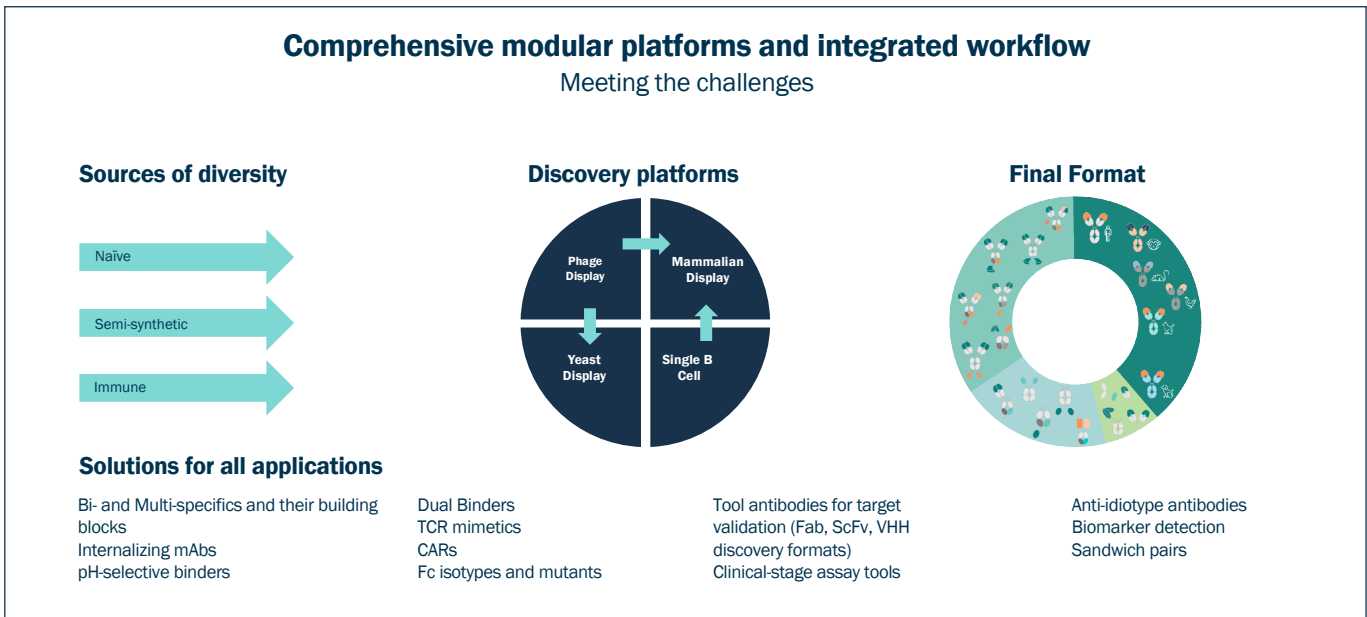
Comprehensive modular platforms and integrated workflow
Meeting the challenges

Sources of diversity

Naïve

Semi-synthetic

Immune

Discovery platforms

Phage Display

Mammalian Display

Yeast Display

Single B Cell

Final Format

Solutions for all applications

Bi- and Multi-specifics and their building blocks
Internalizing mAbs
pH-selective binders

Dual Binders
TCR mimetics
CARs
Fc isotypes and mutants

Tool antibodies for target validation (Fab, ScFv, VHH discovery formats)
Clinical-stage assay tools

Anti-idiotype antibodies
Biomarker detection
Sandwich pairs